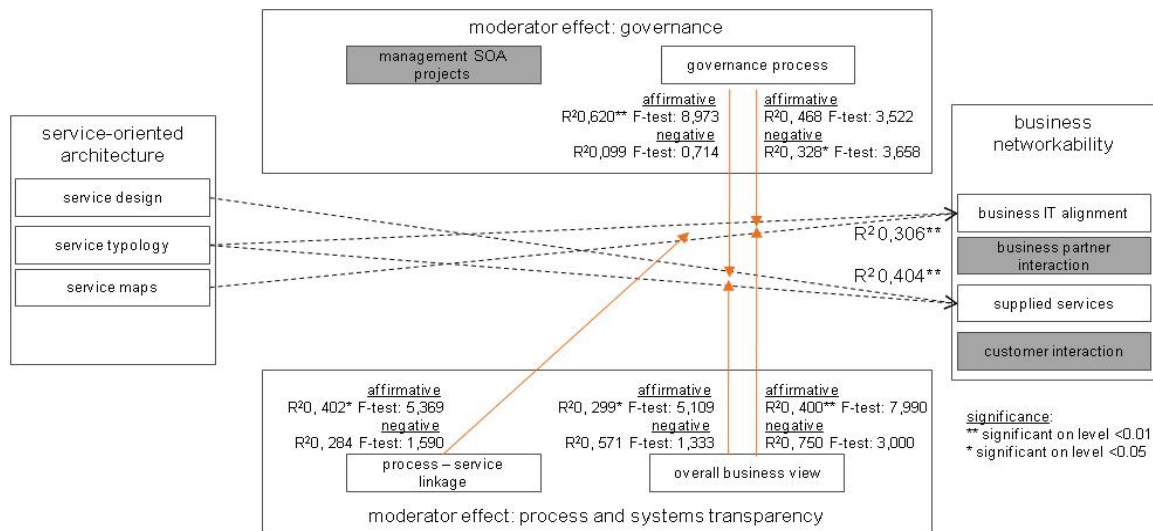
moderator effect: governance

management SOA projects

governance process

affirmative
R²0,620** F-test: 8,973
negative
R²0,099 F-test: 0,714

affirmative
R²0, 468 F-test: 3,522
negative
R²0, 328* F-test: 3,658

service-oriented architecture

service design

service typology

service maps

business networkability

business IT alignment

business partner interaction

supplied services

customer interaction

R²0,306**

R²0,404**

affirmative
R²0, 402* F-test: 5,369
negative
R²0, 284 F-test: 1,590

affirmative
R²0, 299* F-test: 5,109
negative
R²0, 571 F-test: 1,333

affirmative
R²0, 400** F-test: 7,990
negative
R²0, 750 F-test: 3,000

significance:
** significant on level <0.01
* significant on level <0.05

process – service linkage

overall business view

moderator effect: process and systems transparency